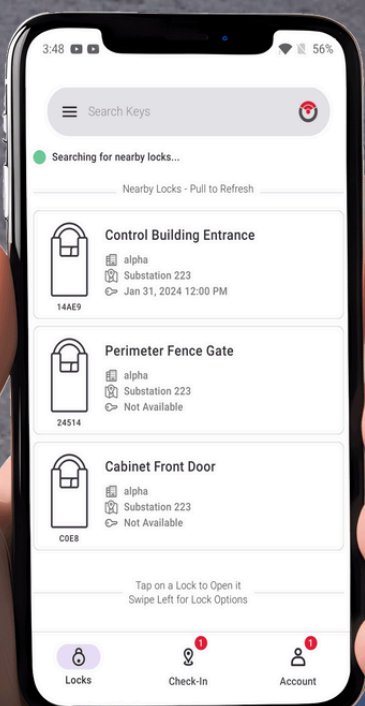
3:48 56%

Search Keys

Searching for nearby locks...

Nearby Locks - Pull to Refresh

14AE9
Control Building Entrance
alpha
Substation 223
Jan 31, 2024 12:00 PM

24514
Perimeter Fence Gate
alpha
Substation 223
Not Available

C0E8
Cabinet Front Door
alpha
Substation 223
Not Available

Tap on a Lock to Open it
Swipe Left for Lock Options

Locks
1
Check-In
1
Account